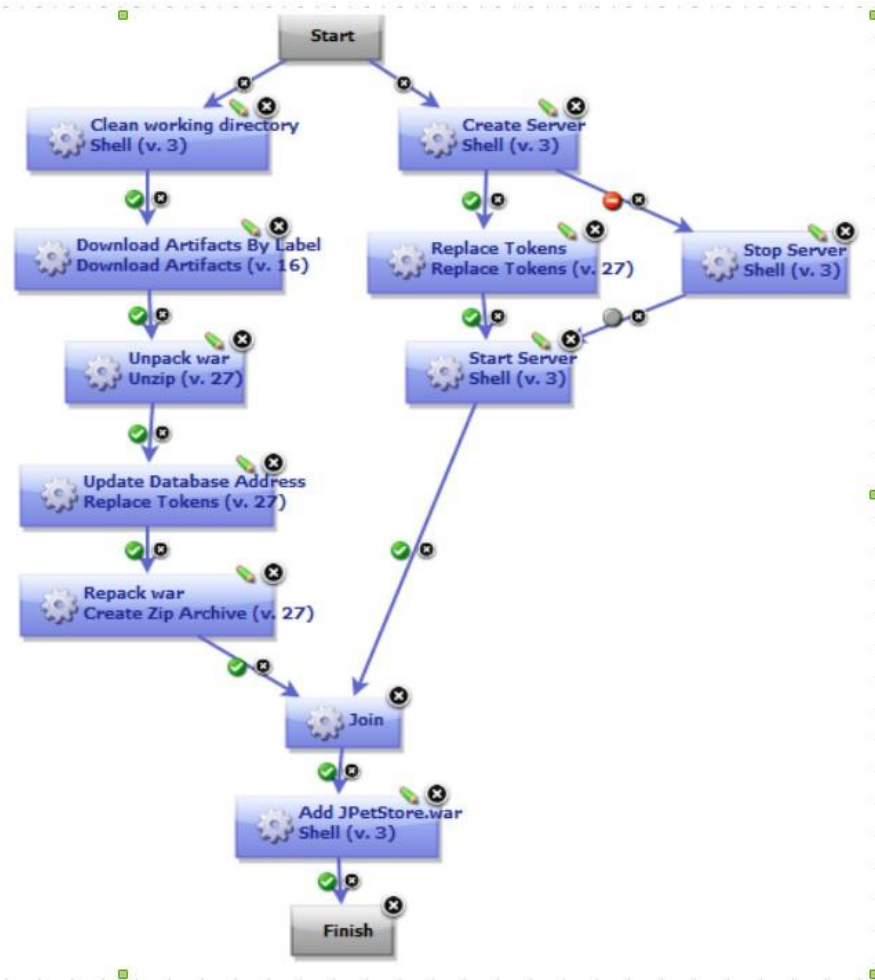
Start

Clean working directory
Shell (v. 3)

Create Server
Shell (v. 3)

Download Artifacts By Label
Download Artifacts (v. 16)

Replace Tokens
Replace Tokens (v. 27)

Stop Server
Shell (v. 3)

Unpack war
Unzip (v. 27)

Start Server
Shell (v. 3)

Update Database Address
Replace Tokens (v. 27)

Repack war
Create Zip Archive (v. 27)

Join

Add JPetStore.war
Shell (v. 3)

Finish